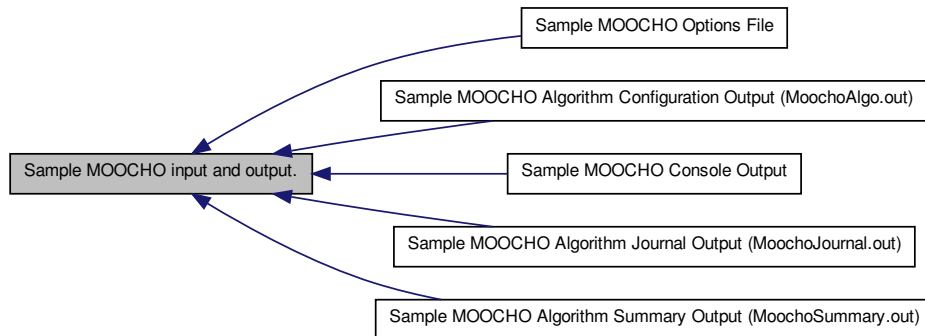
Sample MOOCHO input and output.

Sample MOOCHO Options File

Sample MOOCHO Algorithm Configuration Output (MoochoAlgo.out)

Sample MOOCHO Console Output

Sample MOOCHO Algorithm Journal Output (MoochoJournal.out)

Sample MOOCHO Algorithm Summary Output (MoochoSummary.out)